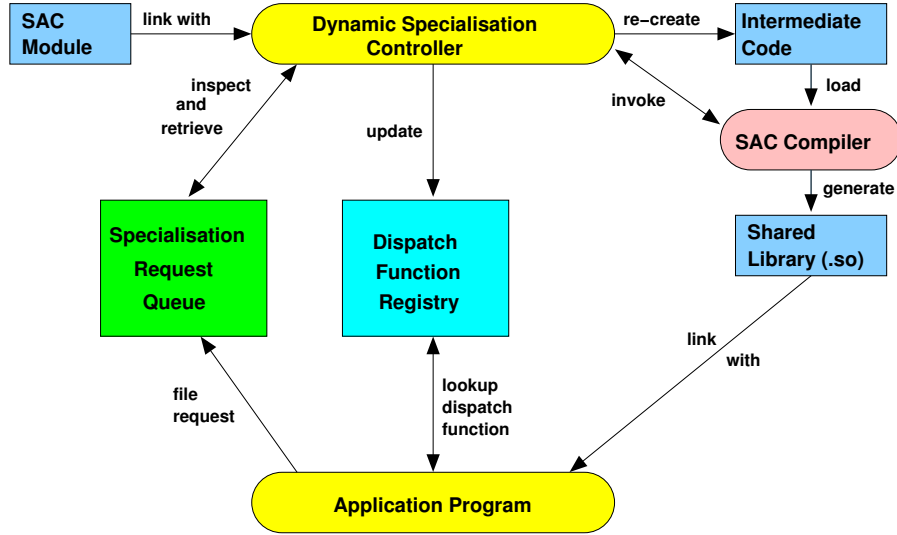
SAC Module

link with

Dynamic Specialisation Controller

re-create

Intermediate Code

inspect and retrieve

update

invoke

load

SAC Compiler

generate

Specialisation Request Queue

Dispatch Function Registry

Shared Library (.so)

link with

file request

lookup dispatch function

Application Program